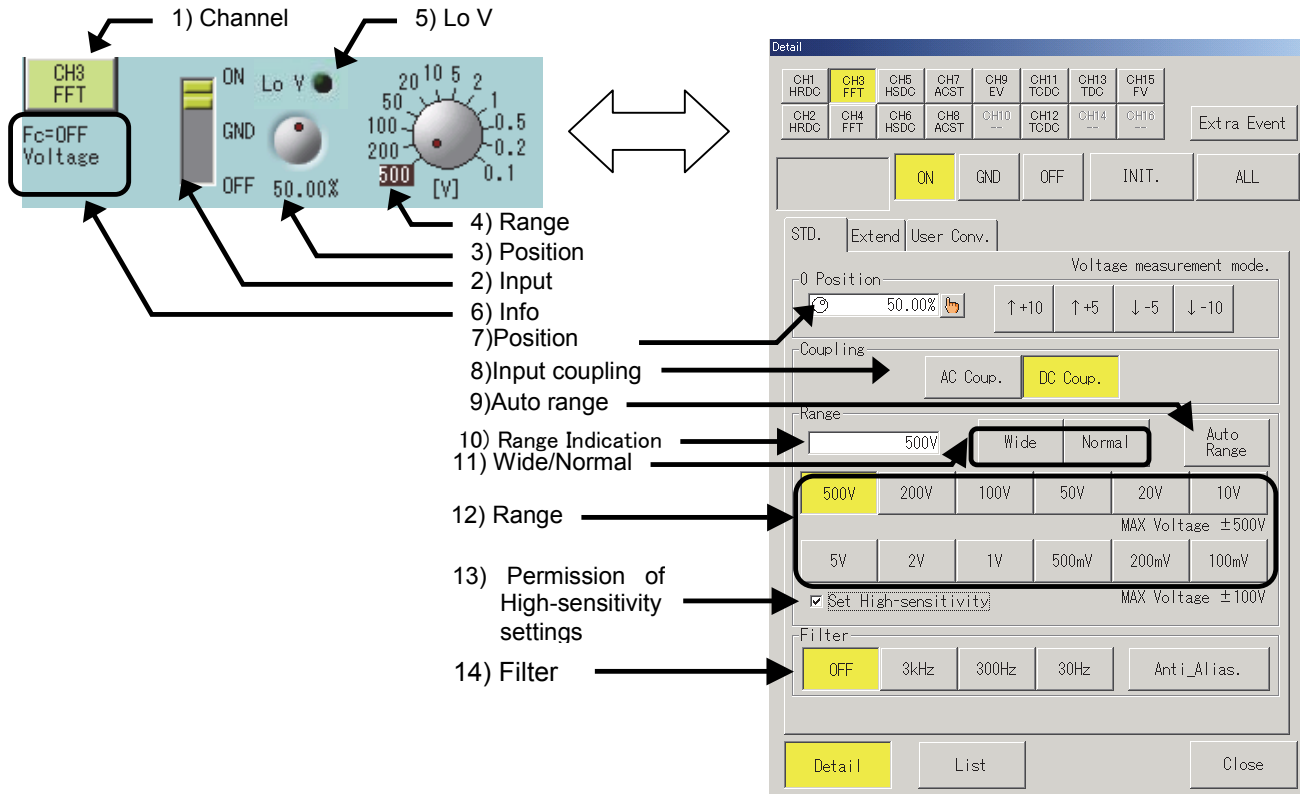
1) Channel

5) Lo V

CH3
FFT

Fc=OFF
Voltage

ON
GND
OFF

Lo V

50.00%

20 10 5 2
50
1
100
0.5
200
0.2
500
0.1
[V]

4) Range
3) Position
2) Input
6) Info
7)Position
8)Input coupling
9)Auto range
10) Range Indication
11) Wide/Normal
12) Range
13) Permission of High-sensitivity settings
14) Filter

Detail

| CH1 HRDC | CH3 FFT | CH5 HSDC | CH7 ACST | CH9 EV | CH11 TCDC | CH13 TDC | CH15 FV |
|---|---|---|---|---|---|---|---|
| CH2 HRDC | CH4 FFT | CH6 HSDC | CH8 ACST | CH10 -- | CH12 TCDC | CH14 -- | CH16 -- |

Extra Event

ON GND OFF INIT. ALL

STD. Extend User Conv.

Voltage measurement mode.

0 Position
50.00%
↑+10 ↑+5 ↓-5 ↓-10

Coupling
AC Coup. DC Coup.

Range
500V
Wide Normal
Auto Range

| 500V | 200V | 100V | 50V | 20V | 10V |
|---|---|---|---|---|---|

MAX Voltage ±500V

| 5V | 2V | 1V | 500mV | 200mV | 100mV |
|---|---|---|---|---|---|

☑ Set High-sensitivity
MAX Voltage ±100V

Filter
OFF 3kHz 300Hz 30Hz Anti_Alias.

Detail List Close